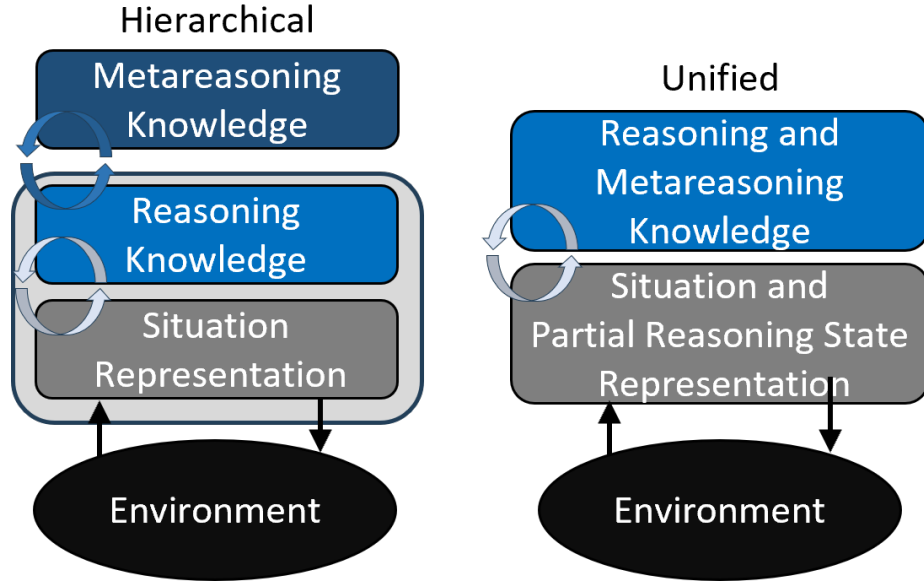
Hierarchical

Metareasoning Knowledge

Reasoning Knowledge

Situation Representation

Environment

Unified

Reasoning and Metareasoning Knowledge

Situation and Partial Reasoning State Representation

Environment